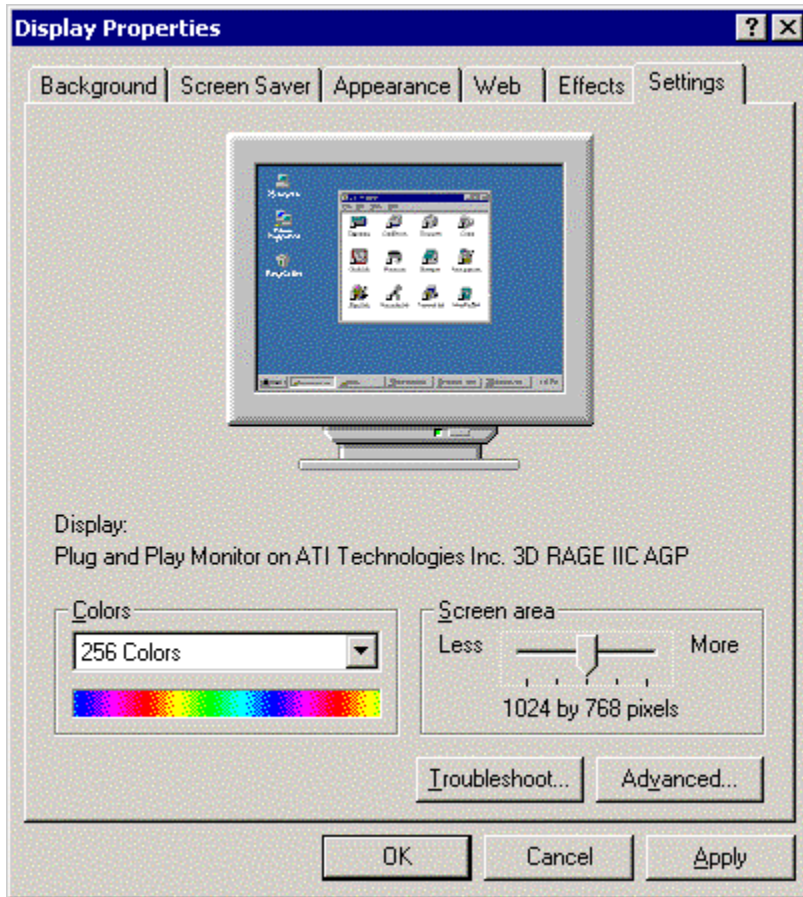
Display Properties

? ×

Background | Screen Saver | Appearance | Web | Effects | Settings

Display:
Plug and Play Monitor on ATI Technologies Inc. 3D RAGE IIC AGP

Colors
256 Colors

Screen area
Less
More
1024 by 768 pixels

Troubleshoot...
Advanced...

OK
Cancel
Apply